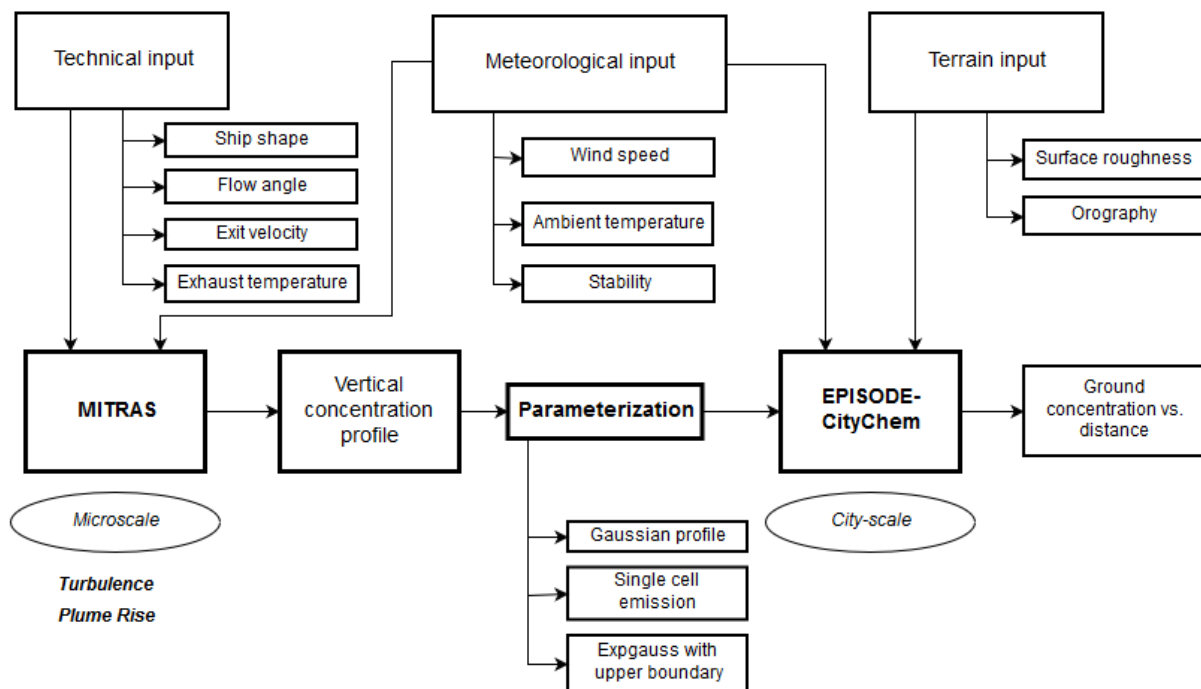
Technical input

Ship shape

Flow angle

Exit velocity

Exhaust temperature

Meteorological input

Wind speed

Ambient temperature

Stability

Terrain input

Surface roughness

Orography

MITRAS

Vertical concentration profile

Parameterization

EPISODE-CityChem

Ground concentration vs. distance

Microscale

Turbulence

Plume Rise

Gaussian profile

Single cell emission

Expgauss with upper boundary

City-scale